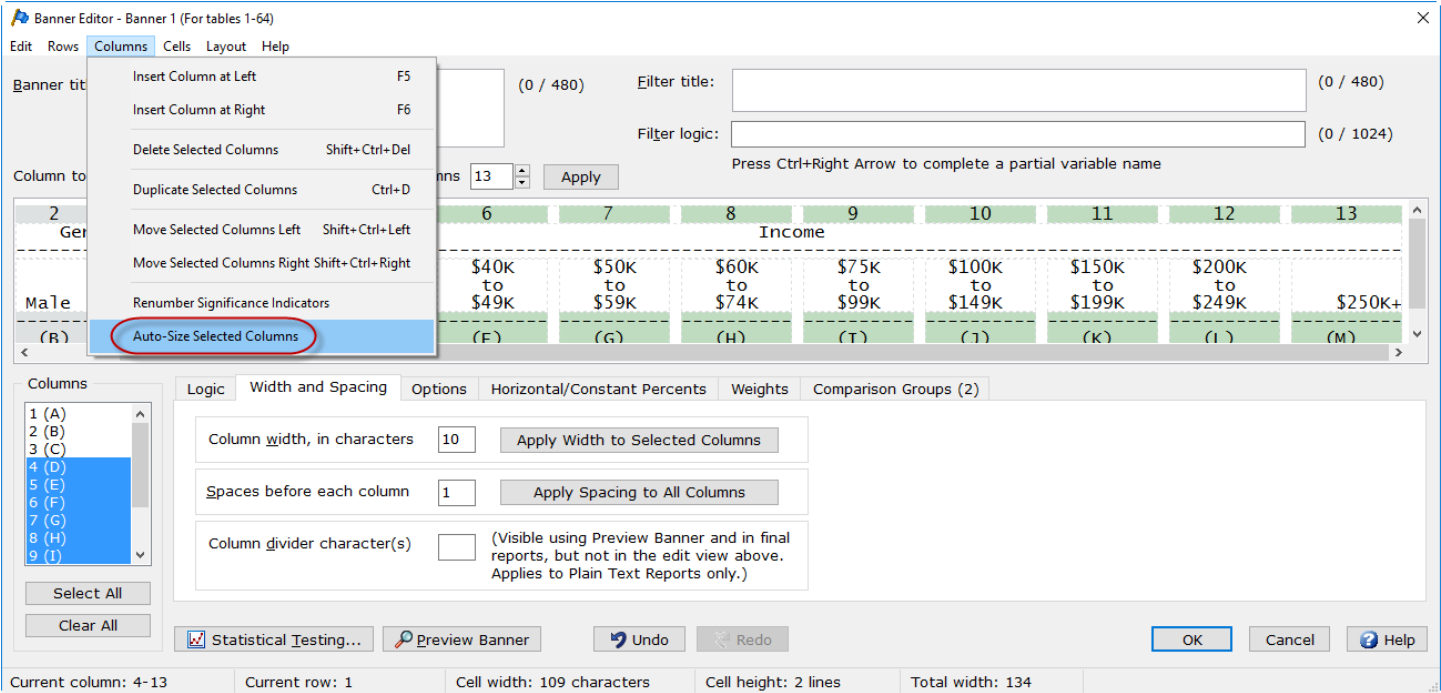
Banner Editor - Banner 1 (For tables 1-64)

Edit Rows Columns Cells Layout Help

Insert Column at Left F5
Insert Column at Right F6
Delete Selected Columns Shift+Ctrl+Del
Duplicate Selected Columns Ctrl+D
Move Selected Columns Left Shift+Ctrl+Left
Move Selected Columns Right Shift+Ctrl+Right
Renumber Significance Indicators
Auto-Size Selected Columns

Banner tit

(0 / 480)

Filter title:

(0 / 480)

Filter logic:

(0 / 1024)

Press Ctrl+Right Arrow to complete a partial variable name

Column to

nns 13 Apply

| 2 | | 6 | 7 | 8 | 9 | 10 | 11 | 12 | 13 |
|---|---|---|---|---|---|---|---|---|---|
| Ger | | Income | | | | | | | |
| Male | | \$40K to \$49K | \$50K to \$59K | \$60K to \$74K | \$75K to \$99K | \$100K to \$149K | \$150K to \$199K | \$200K to \$249K | \$250K+ |
| (B) | | (F) | (G) | (H) | (I) | (J) | (K) | (L) | (M) |

Columns
1 (A)
2 (B)
3 (C)
4 (D)
5 (E)
6 (F)
7 (G)
8 (H)
9 (I)

Select All
Clear All

Logic | Width and Spacing | Options | Horizontal/Constant Percents | Weights | Comparison Groups (2)

Column width, in characters 10 Apply Width to Selected Columns

Spaces before each column 1 Apply Spacing to All Columns

Column divider character(s) (Visible using Preview Banner and in final reports, but not in the edit view above. Applies to Plain Text Reports only.)

Statistical Testing... Preview Banner Undo Redo OK Cancel Help

Current column: 4-13 | Current row: 1 | Cell width: 109 characters | Cell height: 2 lines | Total width: 134